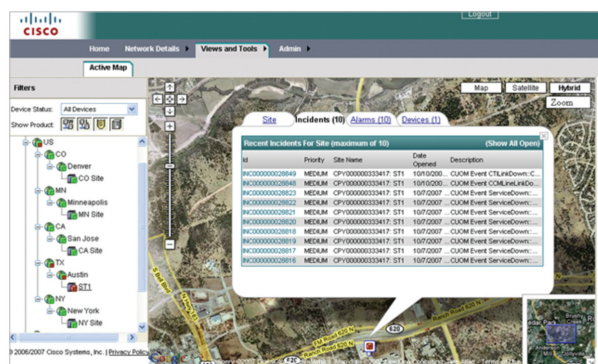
CISCO

Logout

Home Network Details Views and Tools Admin

Active Map

Filters

Device Status: All Devices

Show Product:

US
CO
Denver
CO Site
MN
Minneapolis
MN Site
CA
San Jose
CA Site
TX
Austin
ST1
NY
New York
NY Site

Map Satellite Hybrid

Zoom

Site Incidents (10) Alarms (10) Devices (1)

Recent Incidents For Site (maximum of 10) (Show All Open)

| Id | Priority | Site Name | Date Opened | Description |
|---|---|---|---|---|
| INC000000028849 | MEDIUM | CPY000000333417: ST1 | 10/10/200... | CUOM Event CTILinkDown::C... |
| INC000000028848 | MEDIUM | CPY000000333417: ST1 | 10/10/200... | CUOM Event CCMLineLinkDo... |
| INC000000028823 | MEDIUM | CPY000000333417: ST1 | 10/7/2007 ... | CUOM Event ServiceDown::... |
| INC000000028822 | MEDIUM | CPY000000333417: ST1 | 10/7/2007 ... | CUOM Event ServiceDown::... |
| INC000000028821 | MEDIUM | CPY000000333417: ST1 | 10/7/2007 ... | CUOM Event ServiceDown::... |
| INC000000028820 | MEDIUM | CPY000000333417: ST1 | 10/7/2007 ... | CUOM Event ServiceDown::... |
| INC000000028818 | MEDIUM | CPY000000333417: ST1 | 10/7/2007 ... | CUOM Event ServiceDown::... |
| INC000000028819 | MEDIUM | CPY000000333417: ST1 | 10/7/2007 ... | CUOM Event ServiceDown::... |
| INC000000028817 | MEDIUM | CPY000000333417: ST1 | 10/7/2007 ... | CUOM Event ServiceDown::... |
| INC000000028816 | MEDIUM | CPY000000333417: ST1 | 10/7/2007 ... | CUOM Event ServiceDown::... |

620

© 2006/2007 Cisco Systems, Inc. | Privacy Policy